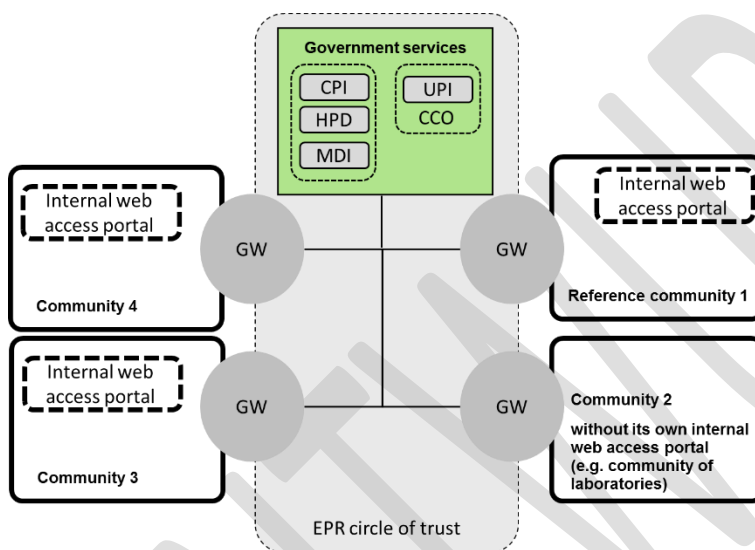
Government services

CPI

HPD

MDI

UPI

CCO

Internal web access portal

GW

Community 4

Internal web access portal

GW

Reference community 1

Internal web access portal

GW

Community 3

GW

Community 2

without its own internal web access portal (e.g. community of laboratories)

EPR circle of trust